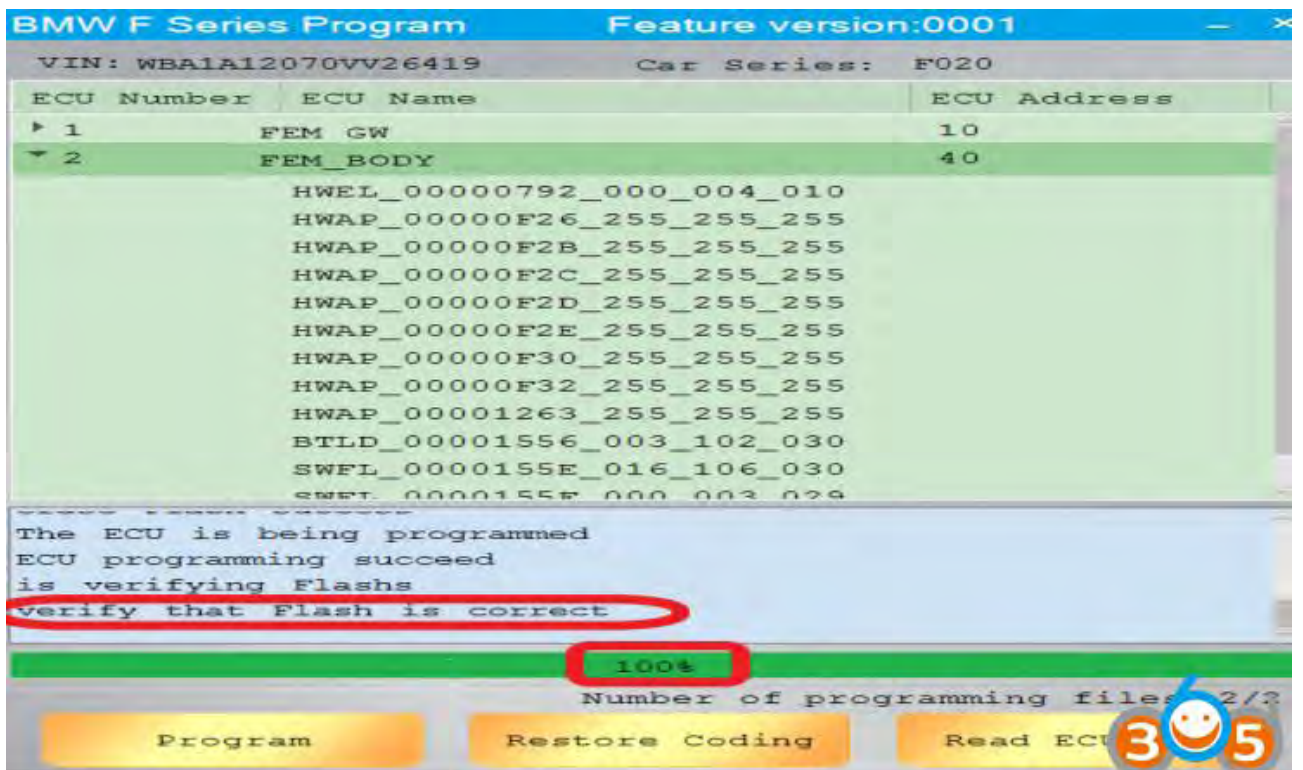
BMW F Series Program Feature version:0001

VIN: WBA1A12070VV26419 Car Series: F020

| ECU Number | ECU Name | ECU Address |
|---|---|---|
| 1 | FEM GW | 10 |
| 2 | FEM_BODY | 40 |

HWEL_00000792_000_004_010
HWAP_00000F26_255_255_255
HWAP_00000F2B_255_255_255
HWAP_00000F2C_255_255_255
HWAP_00000F2D_255_255_255
HWAP_00000F2E_255_255_255
HWAP_00000F30_255_255_255
HWAP_00000F32_255_255_255
HWAP_00001263_255_255_255
BTLD_00001556_003_102_030
SWFL_0000155E_016_106_030
SWFL_0000155F_000_003_029

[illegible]
The ECU is being programmed
ECU programming succeed
is verifying Flashs
verify that Flash is correct

100%

Number of programming files 2/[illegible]

Program Restore Coding Read ECU

365